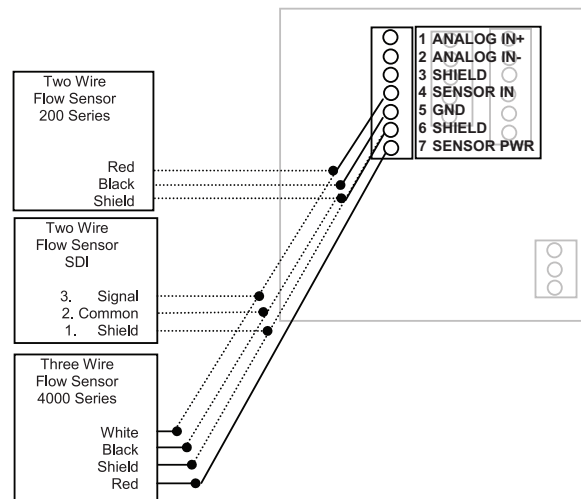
1 ANALOG IN+
2 ANALOG IN-
3 SHIELD
4 SENSOR IN
5 GND
6 SHIELD
7 SENSOR PWR

Two Wire
Flow Sensor
200 Series

Red
Black
Shield

Two Wire
Flow Sensor
SDI

3. Signal
2. Common
1. Shield

Three Wire
Flow Sensor
4000 Series

White
Black
Shield
Red